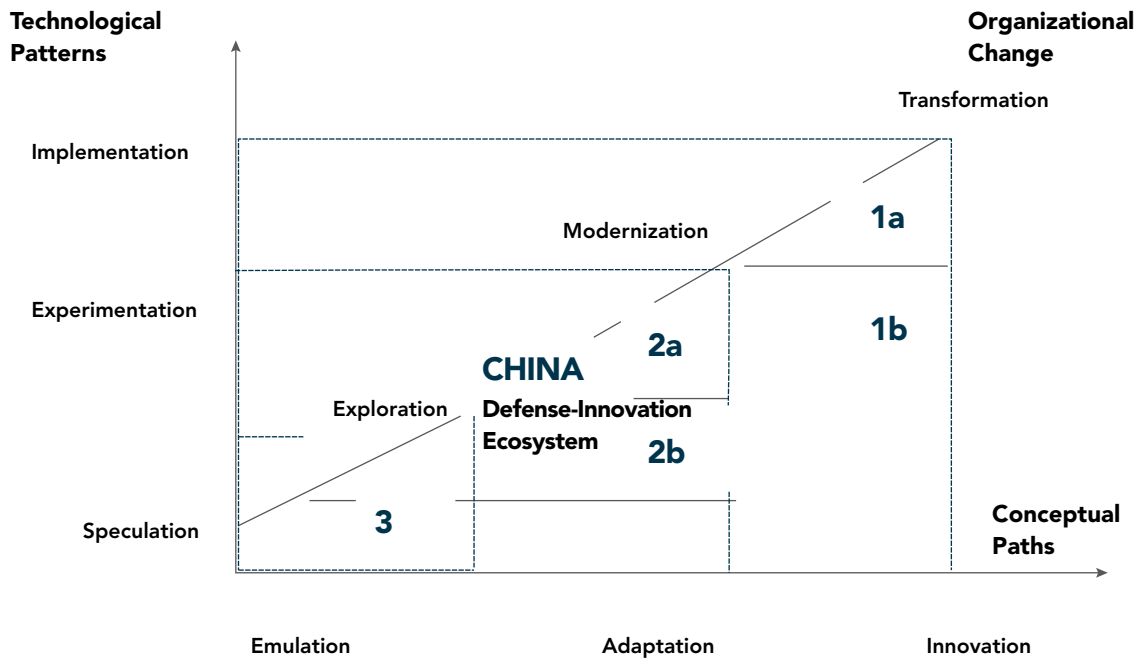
Technological Patterns

Organizational Change

Transformation

Implementation

1a

Modernization

Experimentation

1b

2a

CHINA

Defense-Innovation Ecosystem

Exploration

2b

Speculation

3

Conceptual Paths

Emulation

Adaptation

Innovation